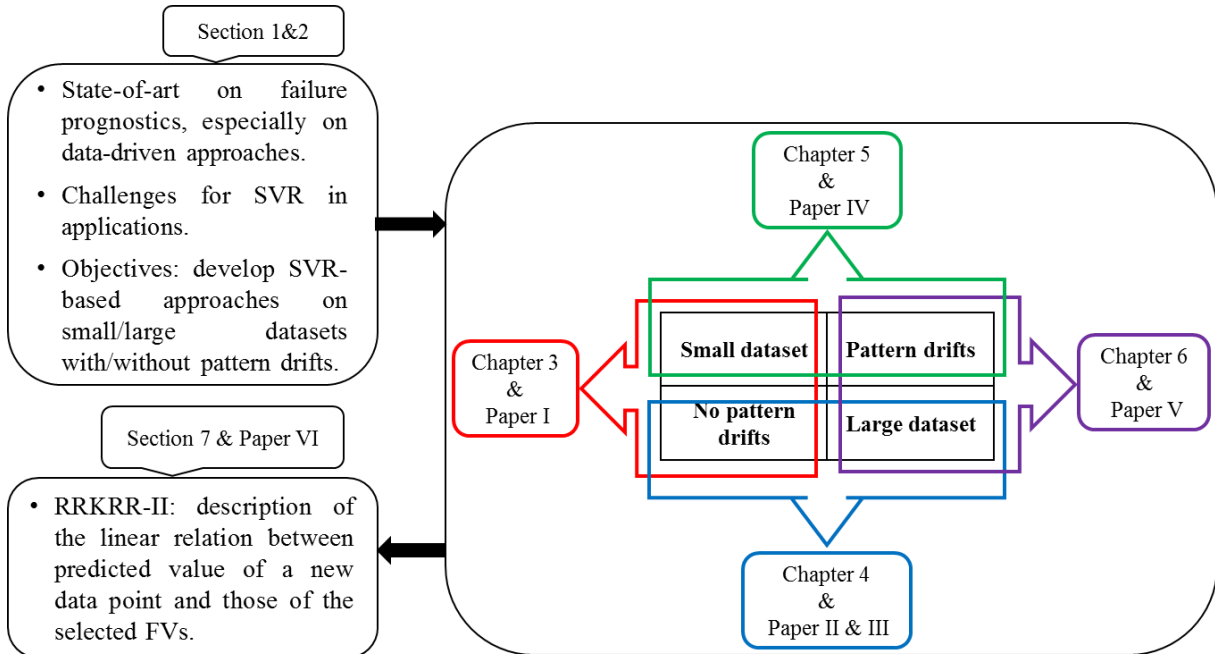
Section 1&2

• State-of-art on failure prognostics, especially on data-driven approaches.
• Challenges for SVR in applications.
• Objectives: develop SVR-based approaches on small/large datasets with/without pattern drifts.

Section 7 & Paper VI

• RRKRR-II: description of the linear relation between predicted value of a new data point and those of the selected FVs.

Chapter 5
&
Paper IV

Chapter 3
&
Paper I

| Small dataset | Pattern drifts |
|---|---|
| No pattern drifts | Large dataset |

Chapter 6
&
Paper V

Chapter 4
&
Paper II & III